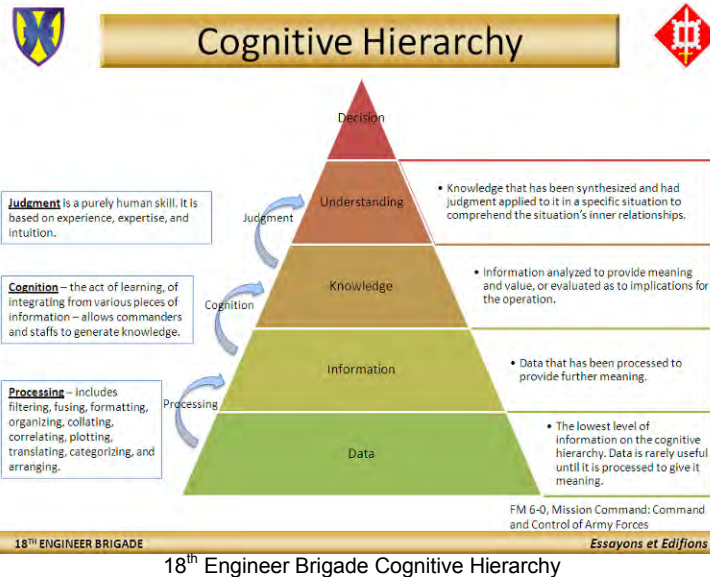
Cognitive Hierarchy

Decision

Understanding

Knowledge

Information

Data

Judgment is a purely human skill. It is based on experience, expertise, and intuition.

Cognition – the act of learning, of integrating from various pieces of information – allows commanders and staffs to generate knowledge.

Processing – includes filtering, fusing, formatting, organizing, collating, correlating, plotting, translating, categorizing, and arranging.

Judgment

Cognition

Processing

• Knowledge that has been synthesized and had judgment applied to it in a specific situation to comprehend the situation's inner relationships.

• Information analyzed to provide meaning and value, or evaluated as to implications for the operation.

• Data that has been processed to provide further meaning.

• The lowest level of information on the cognitive hierarchy. Data is rarely useful until it is processed to give it meaning.

FM 6-0, Mission Command: Command and Control of Army Forces

18TH ENGINEER BRIGADE

Essayons et Edifions

$18^{th}$ Engineer Brigade Cognitive Hierarchy